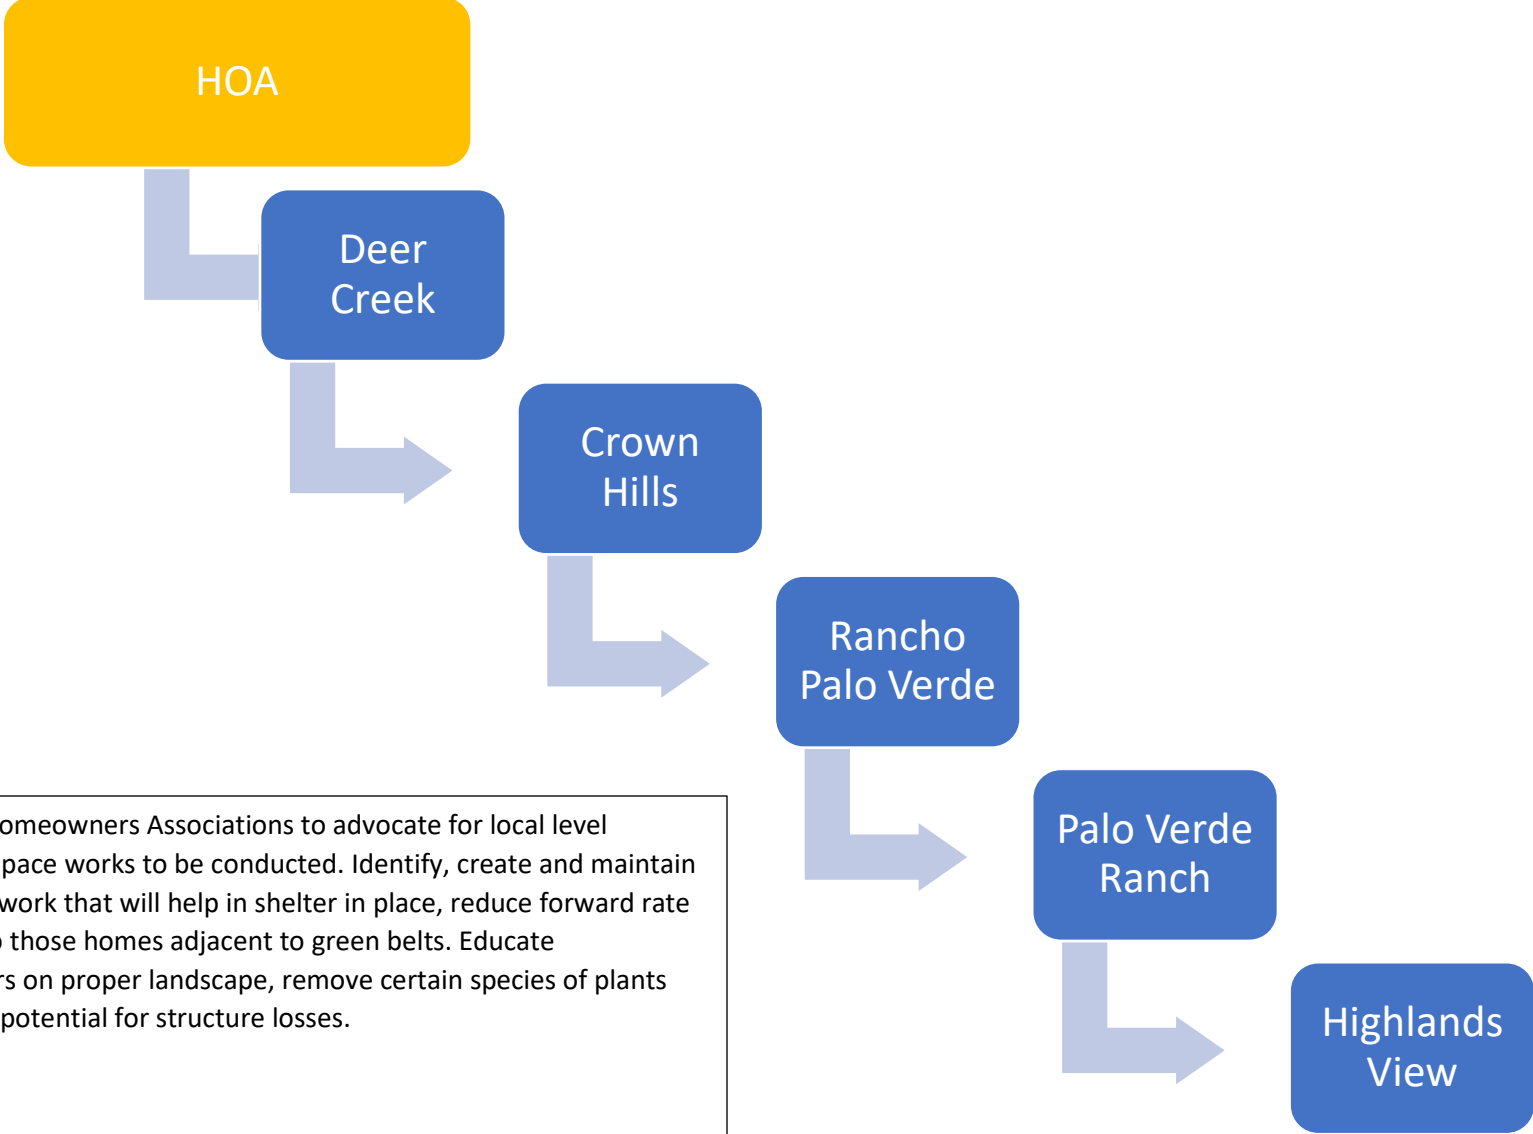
HOA

Deer Creek

Crown Hills

Rancho Palo Verde

Palo Verde Ranch

Highlands View

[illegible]omeowners Associations to advocate for local level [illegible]pace works to be conducted. Identify, create and maintain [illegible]work that will help in shelter in place, reduce forward rate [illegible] those homes adjacent to green belts. Educate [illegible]rs on proper landscape, remove certain species of plants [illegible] potential for structure losses.